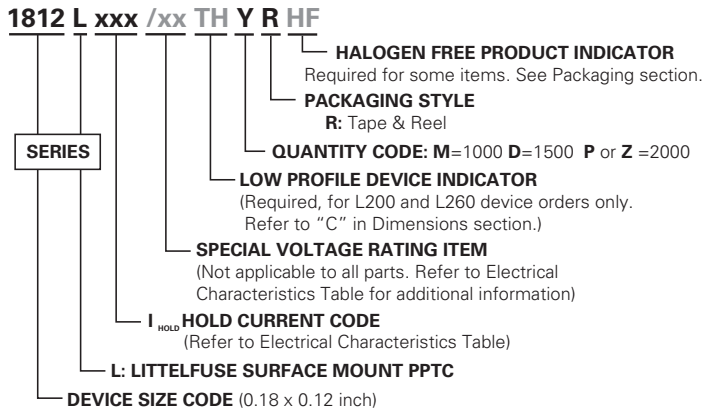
1812 L xxx /xx TH Y R HF

SERIES

HALOGEN FREE PRODUCT INDICATOR
Required for some items. See Packaging section.

PACKAGING STYLE
R: Tape & Reel

QUANTITY CODE: M=1000 D=1500 P or Z =2000

LOW PROFILE DEVICE INDICATOR
(Required, for L200 and L260 device orders only. Refer to "C" in Dimensions section.)

SPECIAL VOLTAGE RATING ITEM
(Not applicable to all parts. Refer to Electrical Characteristics Table for additional information)

$I_{HOLD}$ HOLD CURRENT CODE
(Refer to Electrical Characteristics Table)

L: LITTELFUSE SURFACE MOUNT PPTC

DEVICE SIZE CODE (0.18 x 0.12 inch)